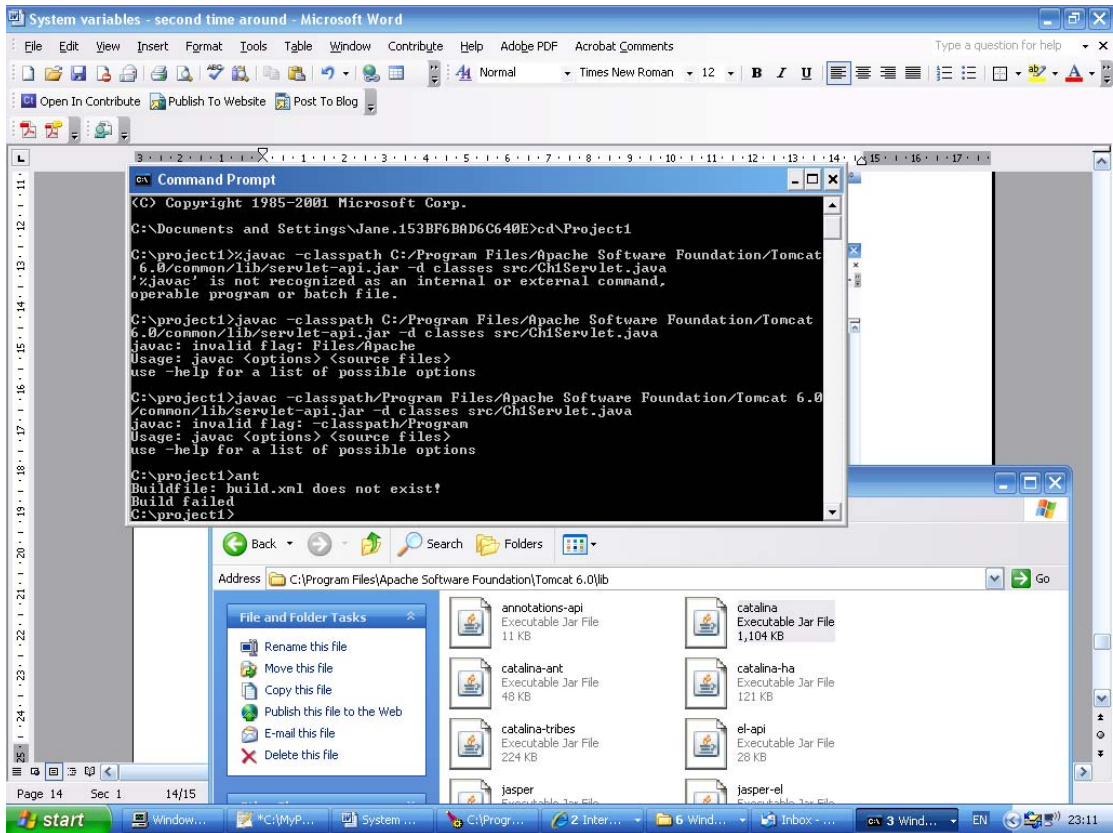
System variables - second time around - Microsoft Word

File Edit View Insert Format Tools Table Window Contribute Help Adobe PDF Acrobat Comments

Type a question for help

Normal Times New Roman 12

Open In Contribute Publish To Website Post To Blog

Command Prompt

(C) Copyright 1985-2001 Microsoft Corp.

C:\Documents and Settings\Jane.153BF6BAD6C640E>cd\Project1

C:\project1>%javac -classpath C:/Program Files/Apache Software Foundation/Tomcat 6.0/common/lib/servlet-api.jar -d classes src/Ch1Servlet.java
'%javac' is not recognized as an internal or external command, operable program or batch file.

C:\project1>javac -classpath C:/Program Files/Apache Software Foundation/Tomcat 6.0/common/lib/servlet-api.jar -d classes src/Ch1Servlet.java
javac: invalid flag: Files/Apache
Usage: javac <options> <source files>
use -help for a list of possible options

C:\project1>javac -classpath/Program Files/Apache Software Foundation/Tomcat 6.0/common/lib/servlet-api.jar -d classes src/Ch1Servlet.java
javac: invalid flag: -classpath/Program
Usage: javac <options> <source files>
use -help for a list of possible options

C:\project1>ant
Buildfile: build.xml does not exist!
Build failed
C:\project1>

Back Search Folders

Address C:\Program Files\Apache Software Foundation\Tomcat 6.0\lib Go

File and Folder Tasks

Rename this file
Move this file
Copy this file
Publish this file to the Web
E-mail this file
Delete this file

annotations-api
Executable Jar File
11 KB

catalina
Executable Jar File
1,104 KB

catalina-ant
Executable Jar File
48 KB

catalina-ha
Executable Jar File
121 KB

catalina-tribes
Executable Jar File
224 KB

el-api
Executable Jar File
28 KB

jasper

jasper-el

Page 14 Sec 1 14/15

start Window... *C:\MyP... System ... C:\Progr... 2 Inter... 6 Wind... Inbox - ... 3 Wind... EN 23:11